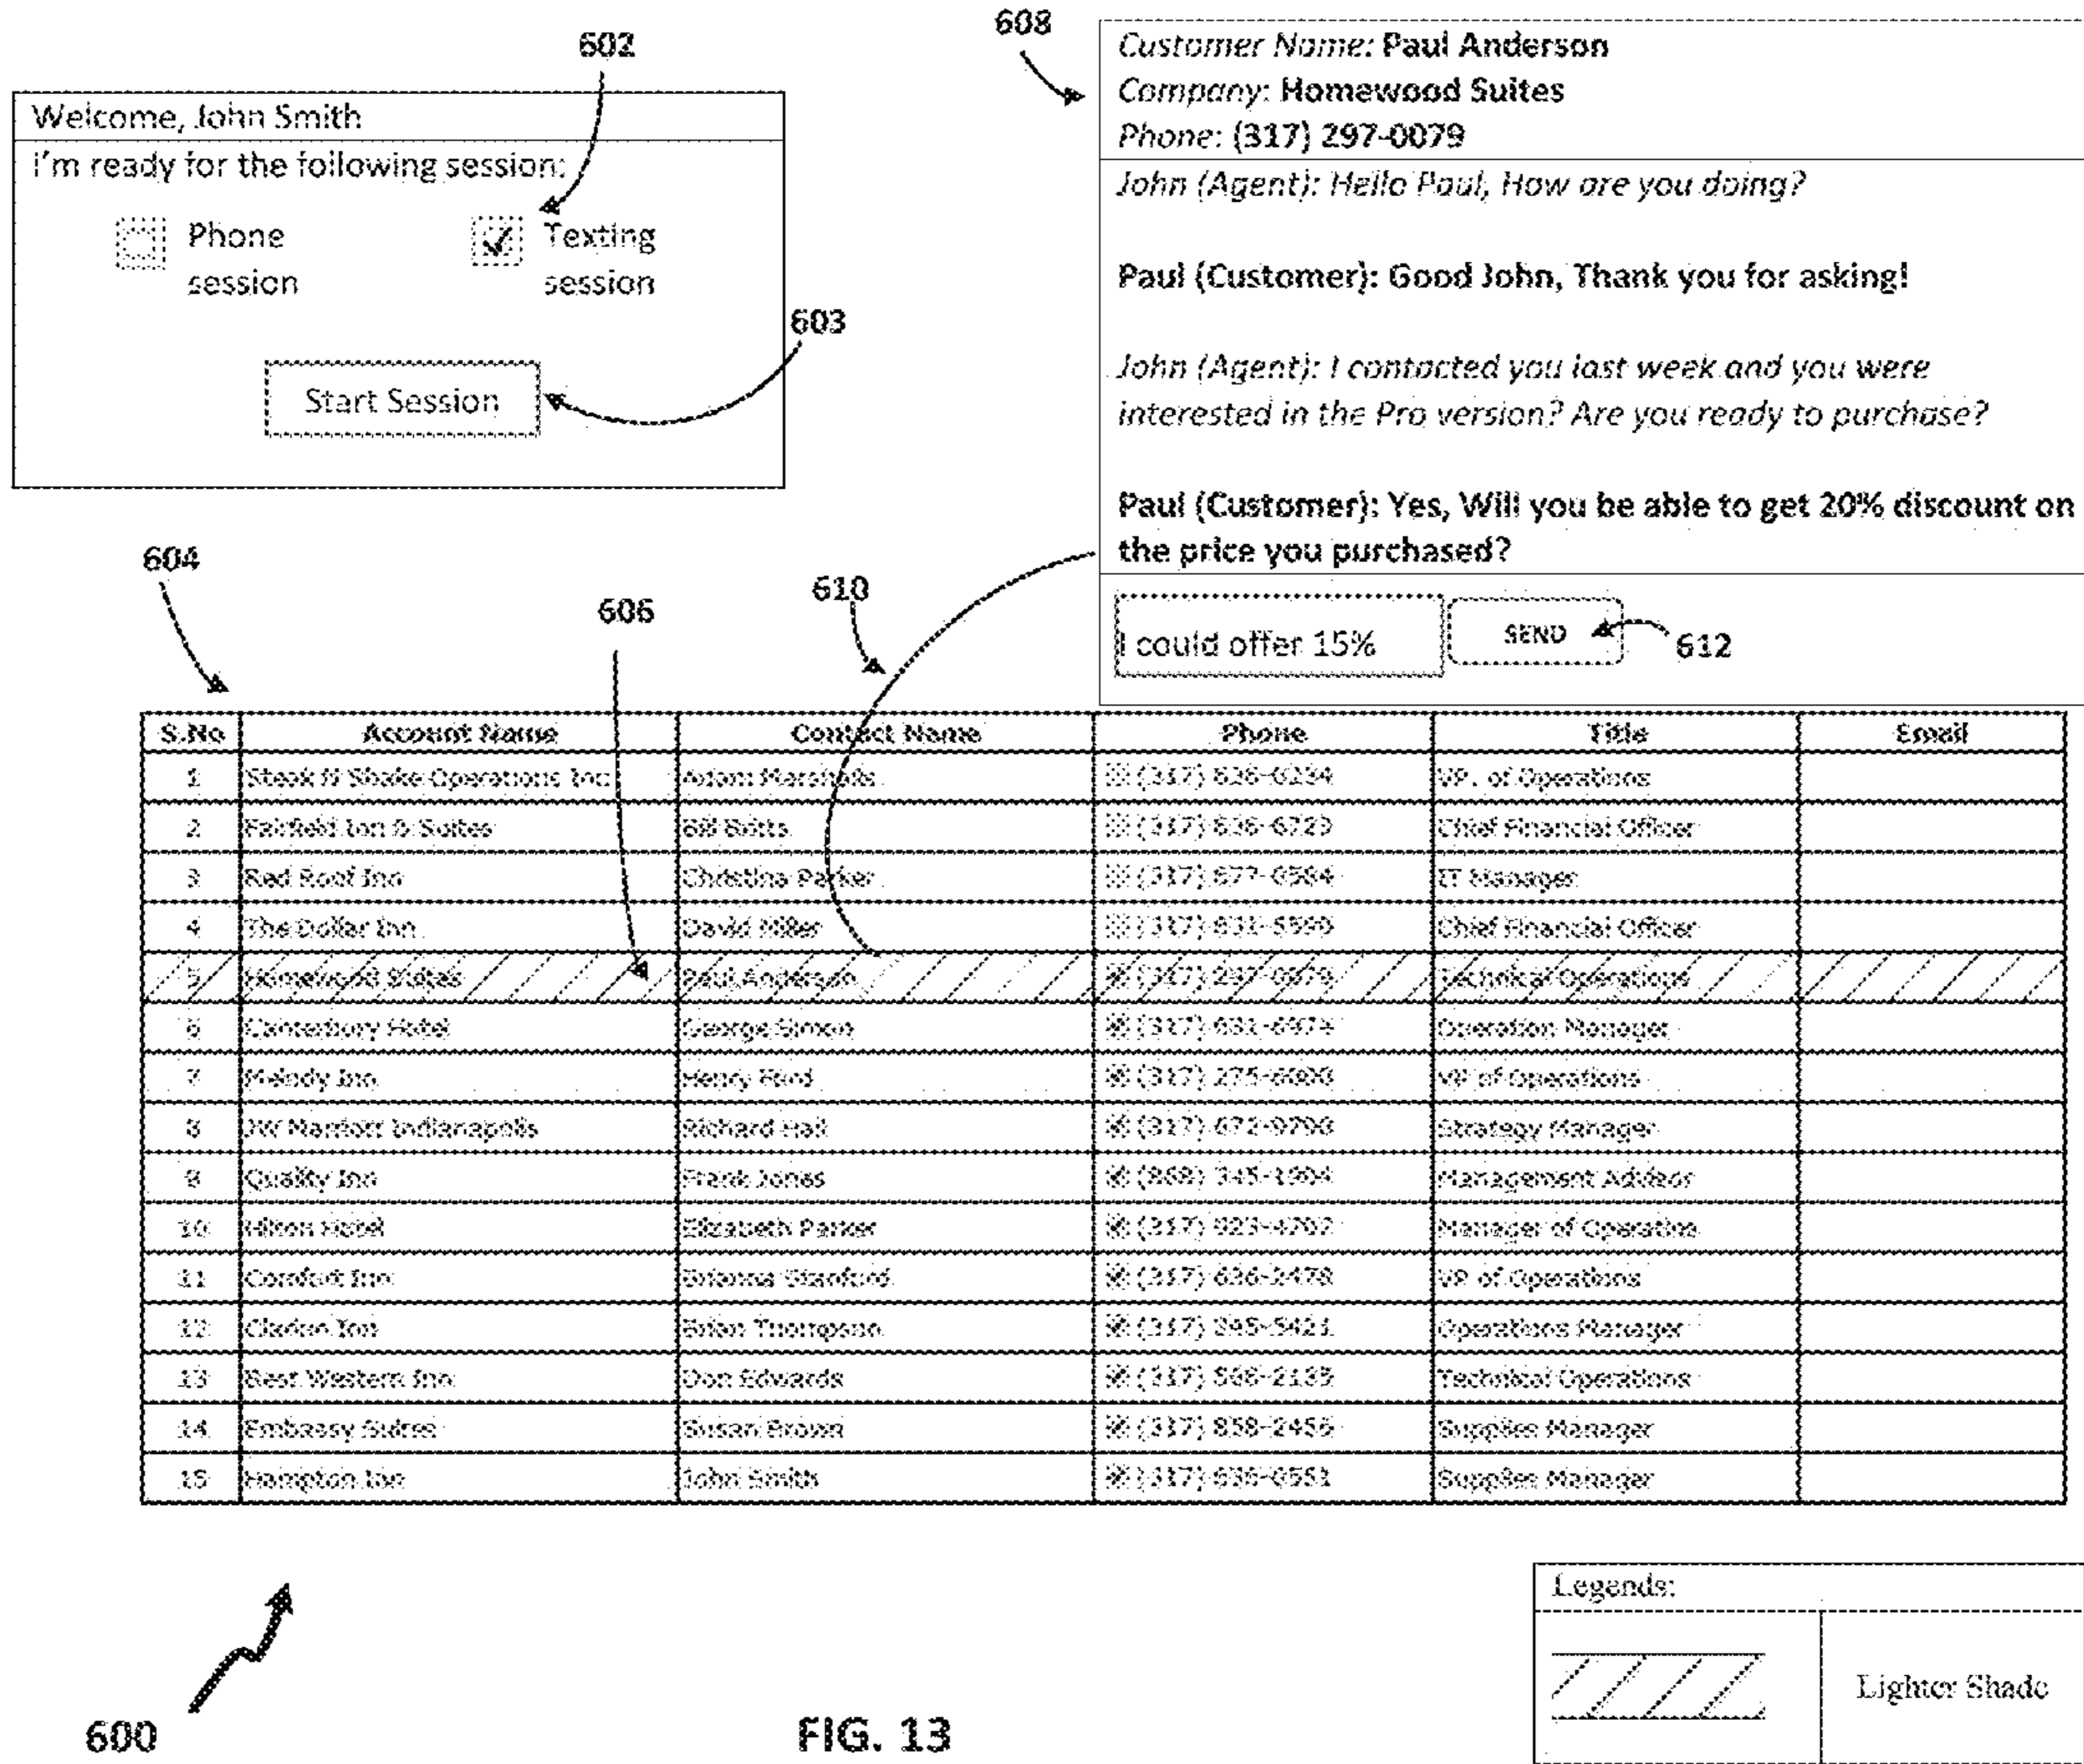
602

Welcome, John Smith

I'm ready for the following session:

Phone session

Texting session

603

Start Session

608

Customer Name: Paul Anderson
Company: Homewood Suites
Phone: (317) 297-0079

John (Agent): Hello Paul, How are you doing?

Paul (Customer): Good John, Thank you for asking!

John (Agent): I contacted you last week and you were interested in the Pro version? Are you ready to purchase?

Paul (Customer): Yes, Will you be able to get 20% discount on the price you purchased?

I could offer 15%

SEND

612

604

606

610

| S.No | Account Name | Contact Name | Phone | Title | Email |
|---|---|---|---|---|---|
| 1 | Steak N Shake Operations Inc | Adam Marshalls | (317) 636-6234 | VP. of Operations | |
| 2 | Fairfield Inn & Suites | Bill Botts | (317) 636-6723 | Chief Financial Officer | |
| 3 | Red Roof Inn | Christina Parker | (317) 677-6584 | IT Manager | |
| 4 | The Dollar Inn | David Miller | (317) 831-5599 | Chief Financial Officer | |
| 5 | Homewood Suites | Paul Anderson | (317) 297-0079 | Technical Operations | |
| 6 | Canterbury Hotel | George Simon | (317) 631-6974 | Operation Manager | |
| 7 | Melody Inn | Henry Ford | (317) 275-6800 | VP of Operations | |
| 8 | JW Marriott Indianapolis | Richard Hall | (317) 672-9790 | Strategy Manager | |
| 9 | Quality Inn | Frank Jones | (269) 345-1304 | Management Advisor | |
| 10 | Hilton Hotel | Elizabeth Parker | (317) 923-4707 | Manager of Operations | |
| 11 | Comfort Inn | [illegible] Stanford | (317) 636-2478 | VP of Operations | |
| 12 | Clarion Inn | Brian Thompson | (317) 295-5421 | Operations Manager | |
| 13 | Best Western Inn | Don Edwards | (317) 568-2135 | Technical Operations | |
| 14 | Embassy Suites | Susan Brown | (317) 858-2455 | Supplies Manager | |
| 15 | Hampton Inn | John Smith | (317) 636-6551 | Supplies Manager | |

Legends:

Lighter Shade

600

FIG. 13